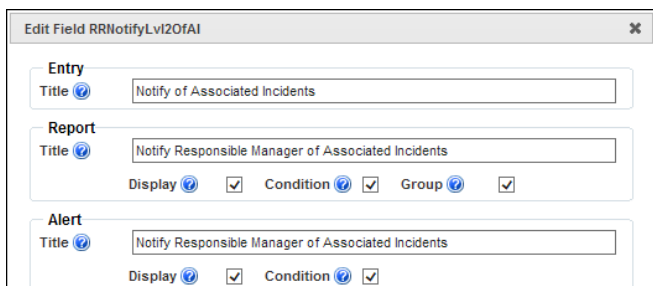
Edit Field RRNotifyLvl2OfAI

Entry
Title
Notify of Associated Incidents

Report
Title
Notify Responsible Manager of Associated Incidents
Display ✓ Condition ✓ Group ✓

Alert
Title
Notify Responsible Manager of Associated Incidents
Display ✓ Condition ✓